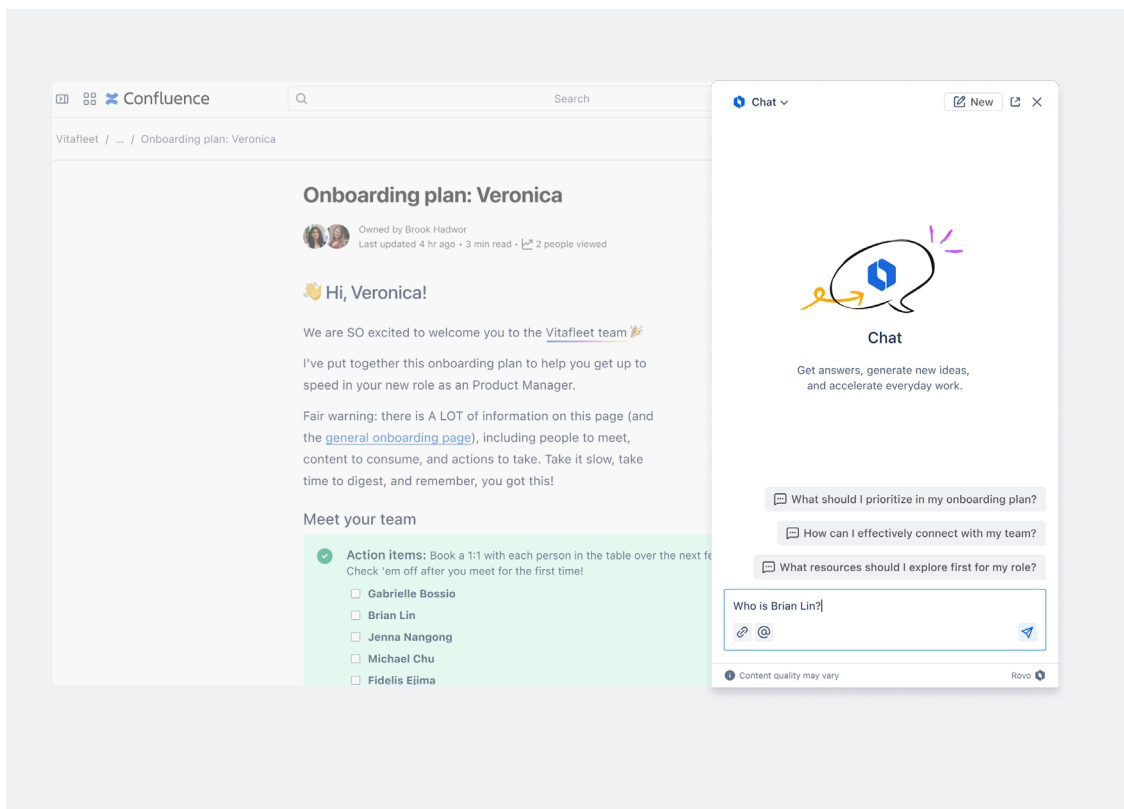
Confluence

Search

Vitafleet / ... / Onboarding plan: Veronica

Onboarding plan: Veronica

Owned by Brook Hadwor
Last updated 4 hr ago • 3 min read • 2 people viewed

👋 Hi, Veronica!

We are SO excited to welcome you to the Vitafleet team 🎉

I've put together this onboarding plan to help you get up to speed in your new role as an Product Manager.

Fair warning: there is A LOT of information on this page (and the general onboarding page), including people to meet, content to consume, and actions to take. Take it slow, take time to digest, and remember, you got this!

Meet your team

Action items: Book a 1:1 with each person in the table over the next fe
Check 'em off after you meet for the first time!

Gabrielle Bossio
Brian Lin
Jenna Nangong
Michael Chu
Fidelis Ejima

Chat

New

Chat

Get answers, generate new ideas, and accelerate everyday work.

What should I prioritize in my onboarding plan?

How can I effectively connect with my team?

What resources should I explore first for my role?

Who is Brian Lin?

Content quality may vary

Rovo